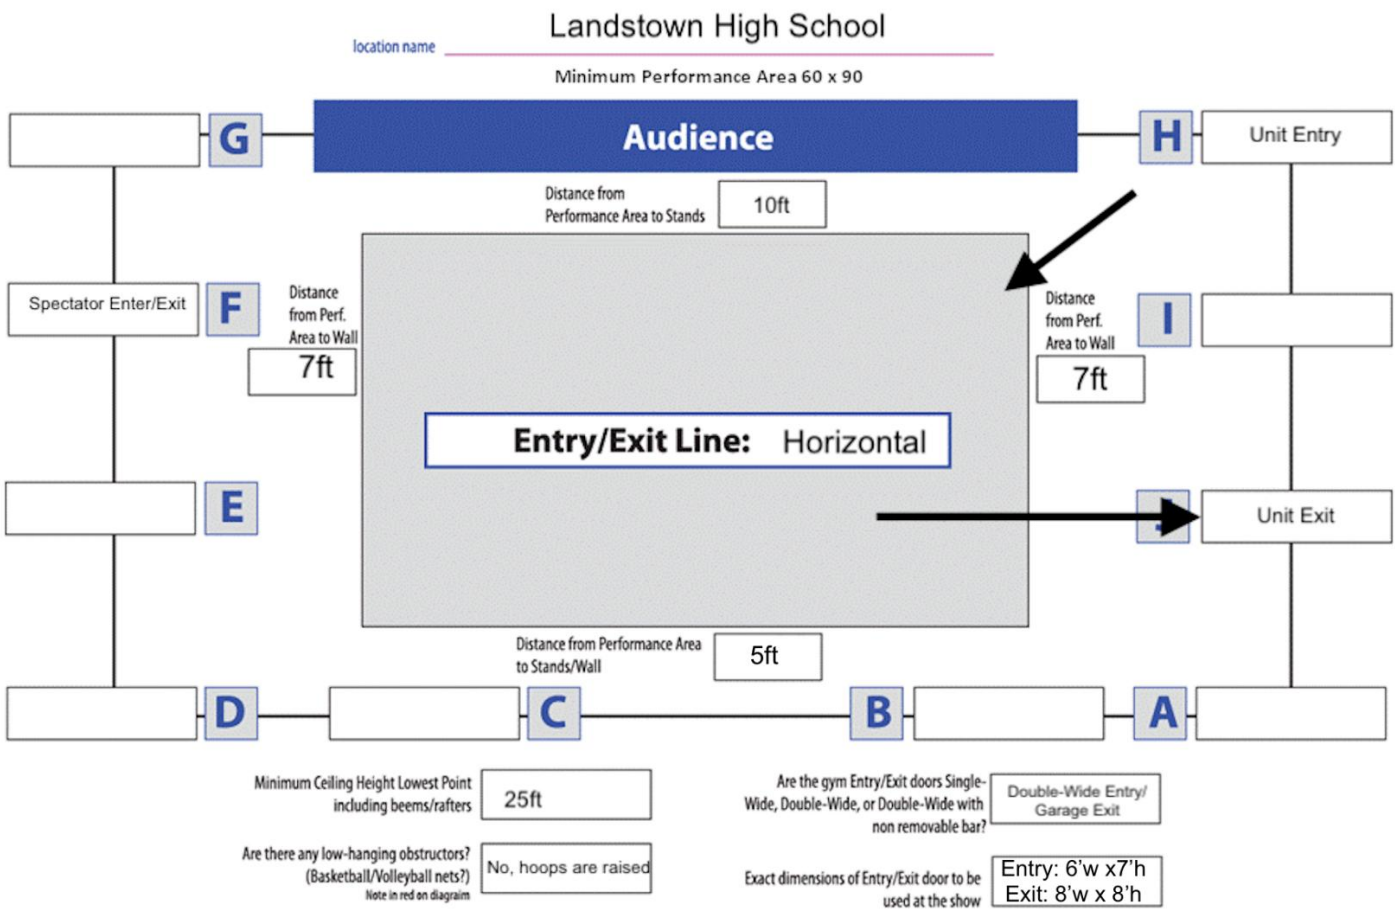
location name Landstown High School

Minimum Performance Area 60 x 90

G

Audience

H

Unit Entry

Distance from Performance Area to Stands

10ft

Spectator Enter/Exit

F

Distance from Perf. Area to Wall

7ft

Distance from Perf. Area to Wall

I

7ft

Entry/Exit Line: Horizontal

E

J

Unit Exit

Distance from Performance Area to Stands/Wall

5ft

D

C

B

A

Minimum Ceiling Height Lowest Point including beems/rafters

25ft

Are the gym Entry/Exit doors Single-Wide, Double-Wide, or Double-Wide with non removable bar?

Double-Wide Entry/ Garage Exit

Are there any low-hanging obstructors? (Basketball/Volleyball nets?) Note in red on diagram

No, hoops are raised

Exact dimensions of Entry/Exit door to be used at the show

Entry: 6’w x7’h
Exit: 8’w x 8’h